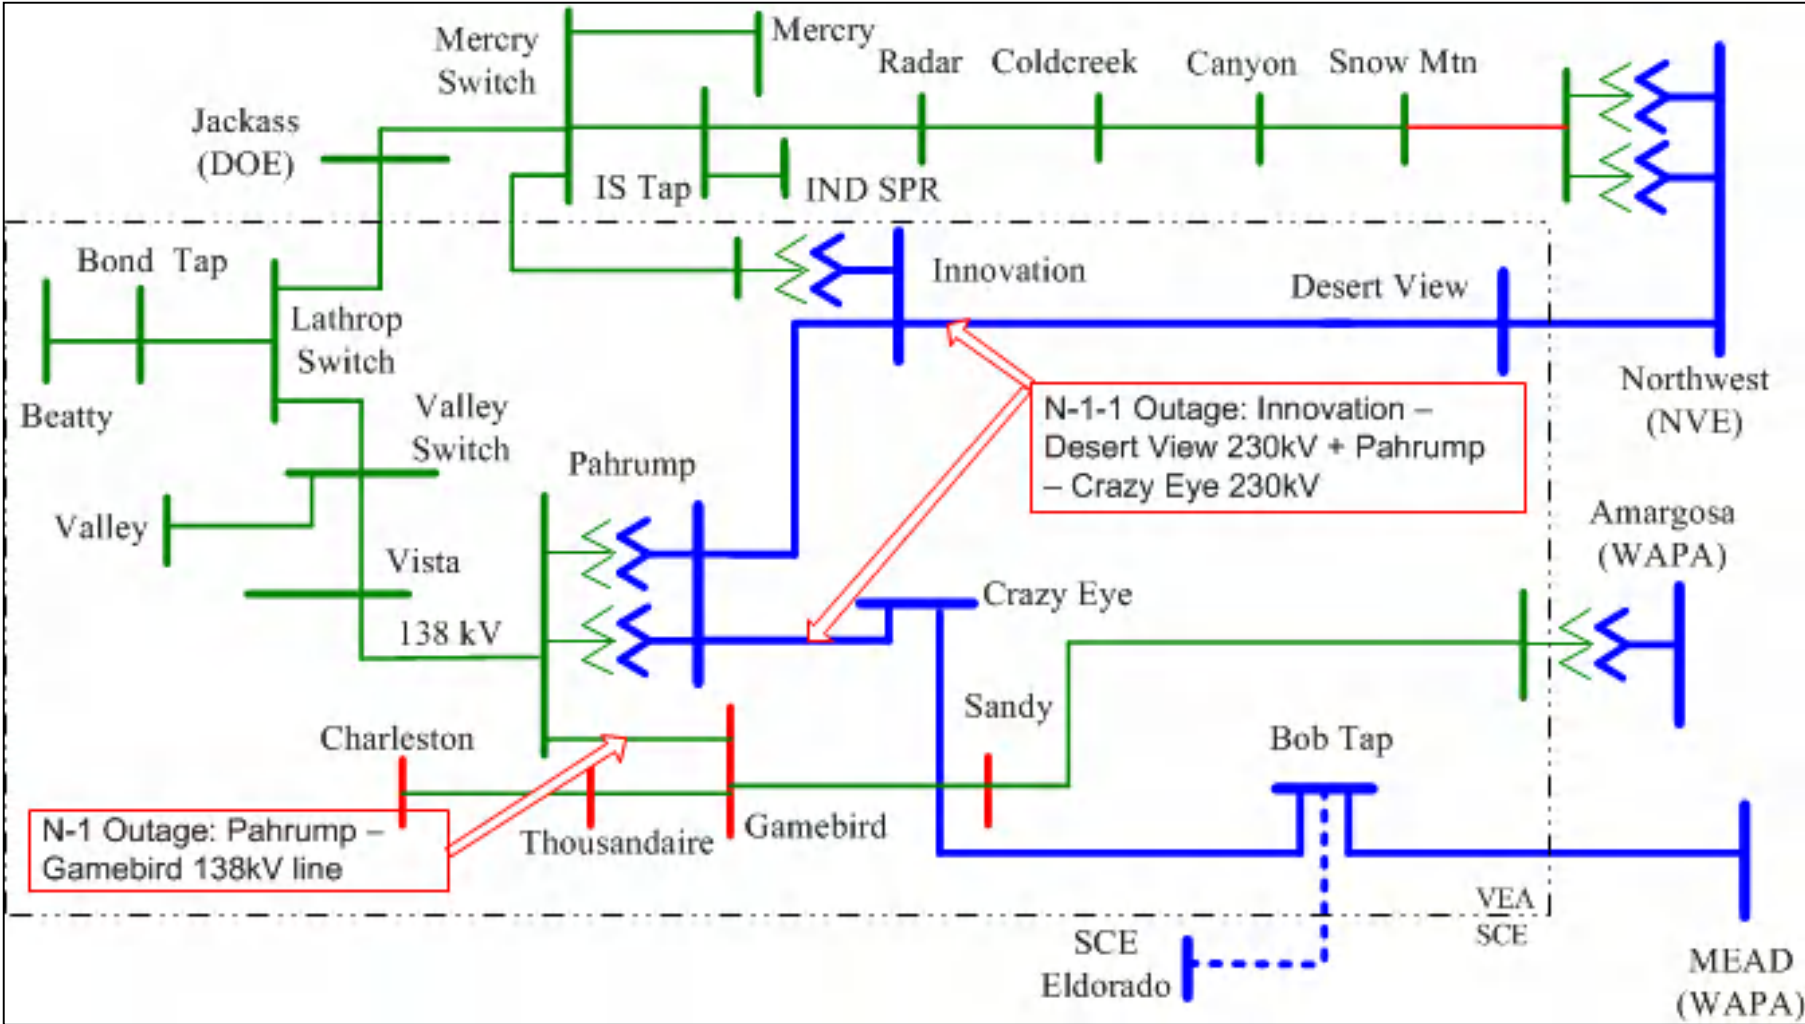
Mercry Switch

Mercry

Radar

Coldcreek

Canyon

Snow Mtn

Jackass (DOE)

IS Tap

IND SPR

Bond Tap

Innovation

Desert View

Lathrop Switch

Beatty

Valley Switch

Northwest (NVE)

N-1-1 Outage: Innovation – Desert View 230kV + Pahrump – Crazy Eye 230kV

Pahrump

Valley

Vista

Amargosa (WAPA)

Crazy Eye

138 kV

Sandy

Charleston

Bob Tap

N-1 Outage: Pahrump – Gamebird 138kV line

Thousandaire

Gamebird

VEA

SCE

SCE Eldorado

MEAD (WAPA)